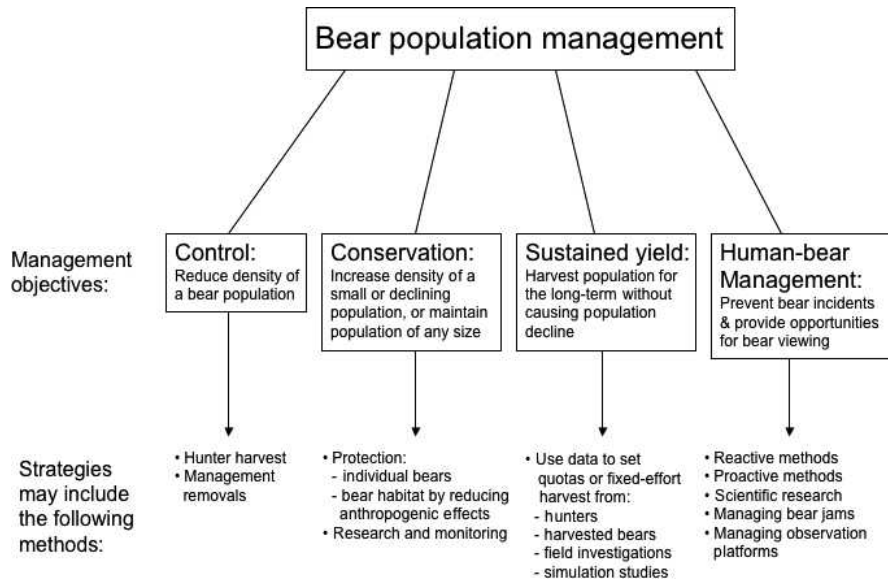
Bear population management

Management objectives:

Control:
Reduce density of a bear population

Conservation:
Increase density of a small or declining population, or maintain population of any size

Sustained yield:
Harvest population for the long-term without causing population decline

Human-bear Management:
Prevent bear incidents & provide opportunities for bear viewing

Strategies may include the following methods:

• Hunter harvest
• Management removals

• Protection:
- individual bears
- bear habitat by reducing anthropogenic effects
• Research and monitoring

• Use data to set quotas or fixed-effort harvest from:
- hunters
- harvested bears
- field investigations
- simulation studies

• Reactive methods
• Proactive methods
• Scientific research
• Managing bear jams
• Managing observation platforms